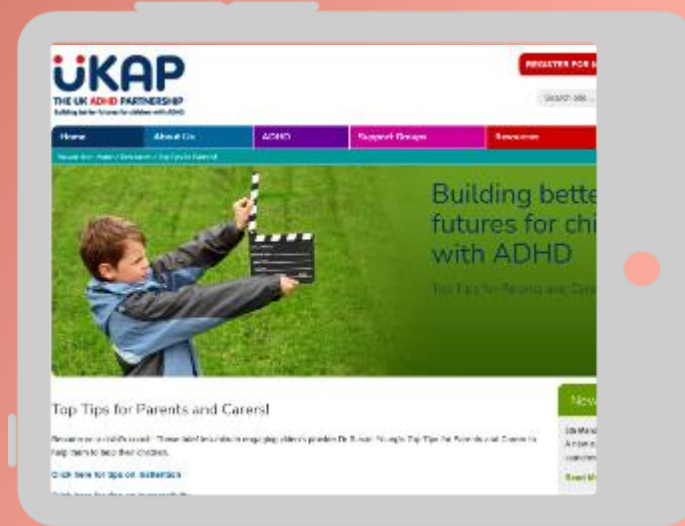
UKAP
THE UK ADHD PARTNERSHIP
Building better futures for children with ADHD

REGISTER FOR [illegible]

Search site...

Home | About Us | ADHD | Support Groups | Resources

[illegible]

Building bette
futures for chi
with ADHD

Top Tips for Parents and Care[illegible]

Top Tips for Parents and Carers!

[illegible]

Click here for tips on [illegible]

New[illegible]

Read M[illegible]